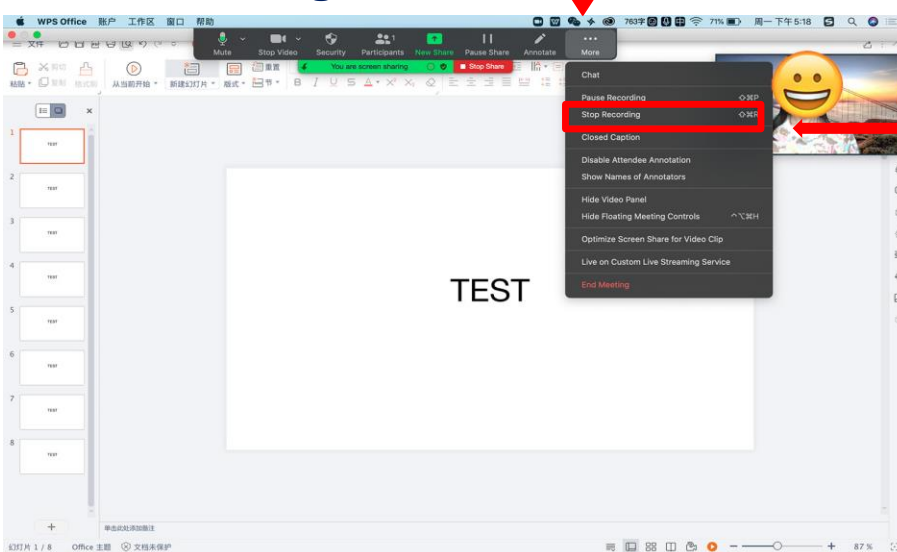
WPS Office 账户 工作区 窗口 帮助

763字 71% 周一下午5:18

Mute
Stop Video
Security
Participants
New Share
Pause Share
Annotate
More

You are screen sharing
Stop Share

文件

粘贴 剪切 复制 格式刷 从当前开始 新建幻灯片 版式 节 重置

Chat
Pause Recording ⇧⌘P
Stop Recording ⇧⌘R
Closed Caption
Disable Attendee Annotation
Show Names of Annotators
Hide Video Panel
Hide Floating Meeting Controls ^⌥⌘H
Optimize Screen Share for Video Clip
Live on Custom Live Streaming Service
End Meeting

1 TEST
2 TEST
3 TEST
4 TEST
5 TEST
6 TEST
7 TEST
8 TEST

TEST

单击此处添加备注

幻灯片 1 / 8 Office 主题 文档未保护

87 %